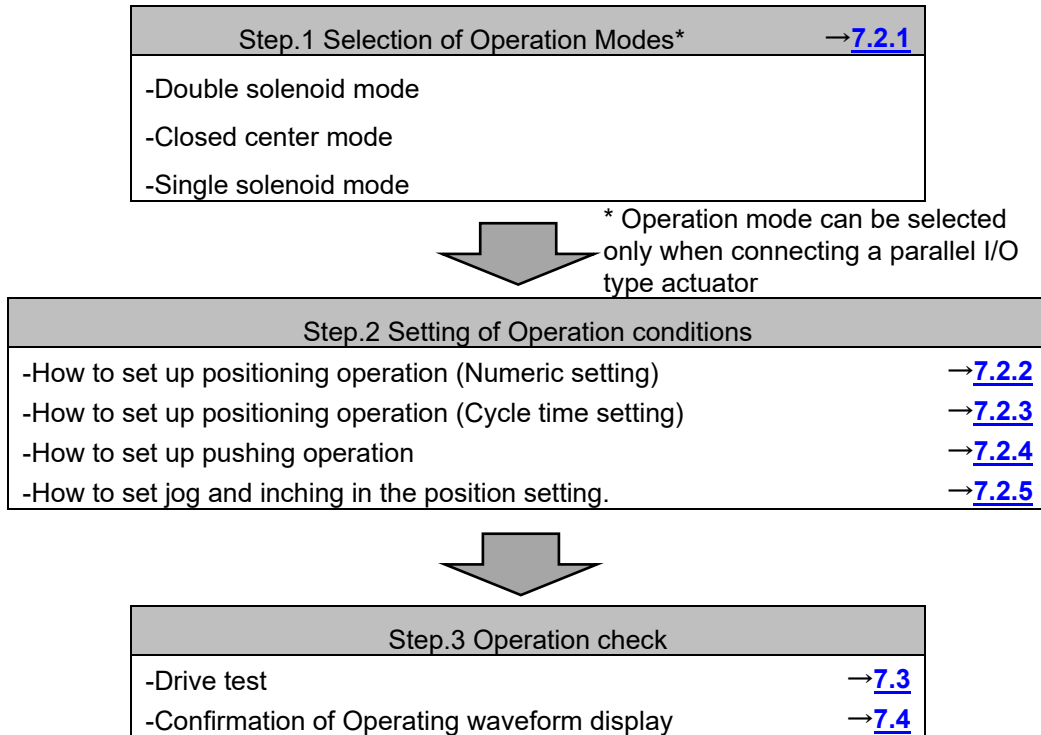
Step.1 Selection of Operation Modes* →7.2.1

-Double solenoid mode

-Closed center mode

-Single solenoid mode

* Operation mode can be selected only when connecting a parallel I/O type actuator

Step.2 Setting of Operation conditions

-How to set up positioning operation (Numeric setting) →7.2.2

-How to set up positioning operation (Cycle time setting) →7.2.3

-How to set up pushing operation →7.2.4

-How to set jog and inching in the position setting. →7.2.5

Step.3 Operation check

-Drive test →7.3

-Confirmation of Operating waveform display →7.4